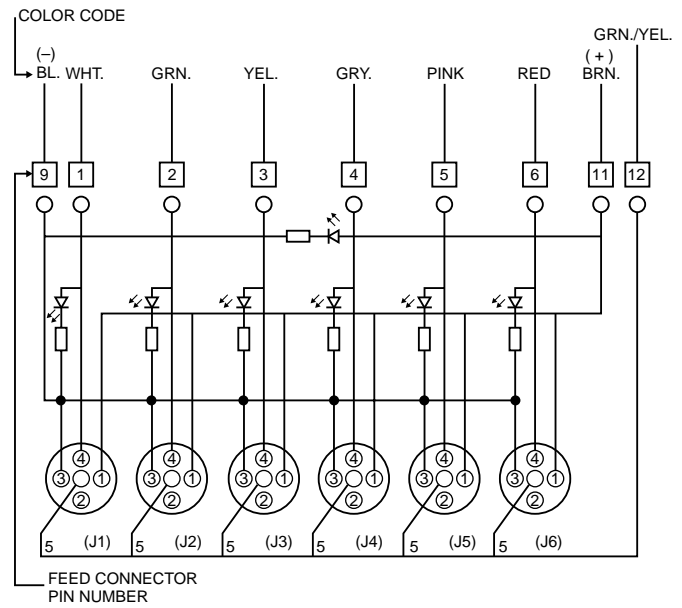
COLOR CODE

(–) BL.
WHT.
GRN.
YEL.
GRY.
PINK
RED
(+) BRN.
GRN./YEL.

9
1
2
3
4
5
6
11
12

④ ③ ① ② 5 (J1)
④ ③ ① ② 5 (J2)
④ ③ ① ② 5 (J3)
④ ③ ① ② 5 (J4)
④ ③ ① ② 5 (J5)
④ ③ ① ② 5 (J6)

FEED CONNECTOR PIN NUMBER